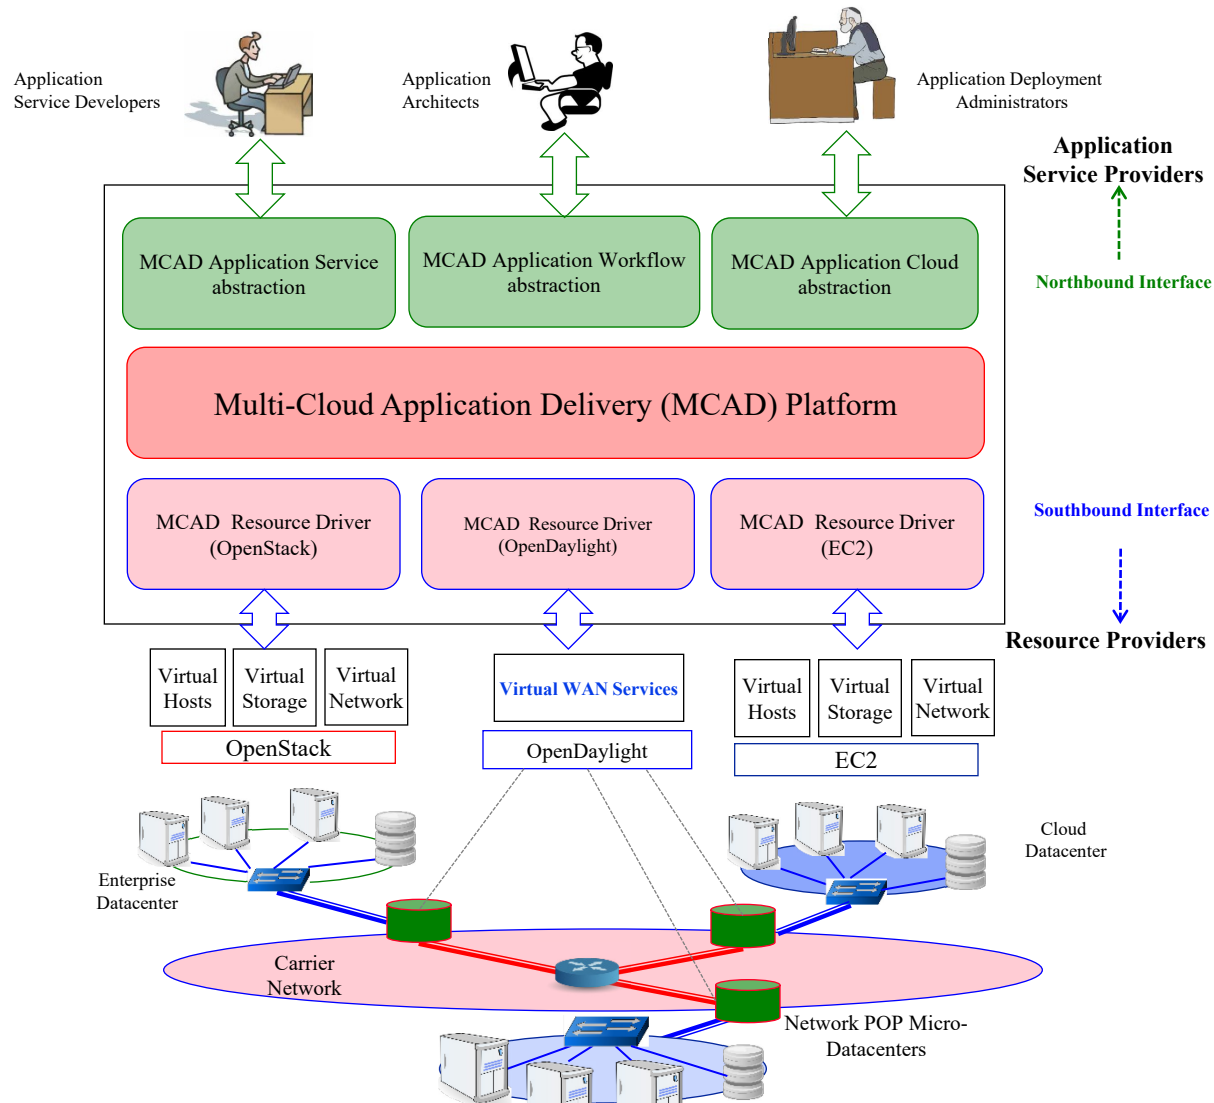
Application Service Developers

Application Architects

Application Deployment Administrators

Application Service Providers

Northbound Interface

MCAD Application Service abstraction

MCAD Application Workflow abstraction

MCAD Application Cloud abstraction

Multi-Cloud Application Delivery (MCAD) Platform

MCAD Resource Driver (OpenStack)

MCAD Resource Driver (OpenDaylight)

MCAD Resource Driver (EC2)

Southbound Interface

Resource Providers

| Virtual Hosts | Virtual Storage | Virtual Network |
|---|---|---|

OpenStack

Virtual WAN Services

OpenDaylight

| Virtual Hosts | Virtual Storage | Virtual Network |
|---|---|---|

EC2

Cloud Datacenter

Enterprise Datacenter

Carrier Network

Network POP Micro-Datacenters